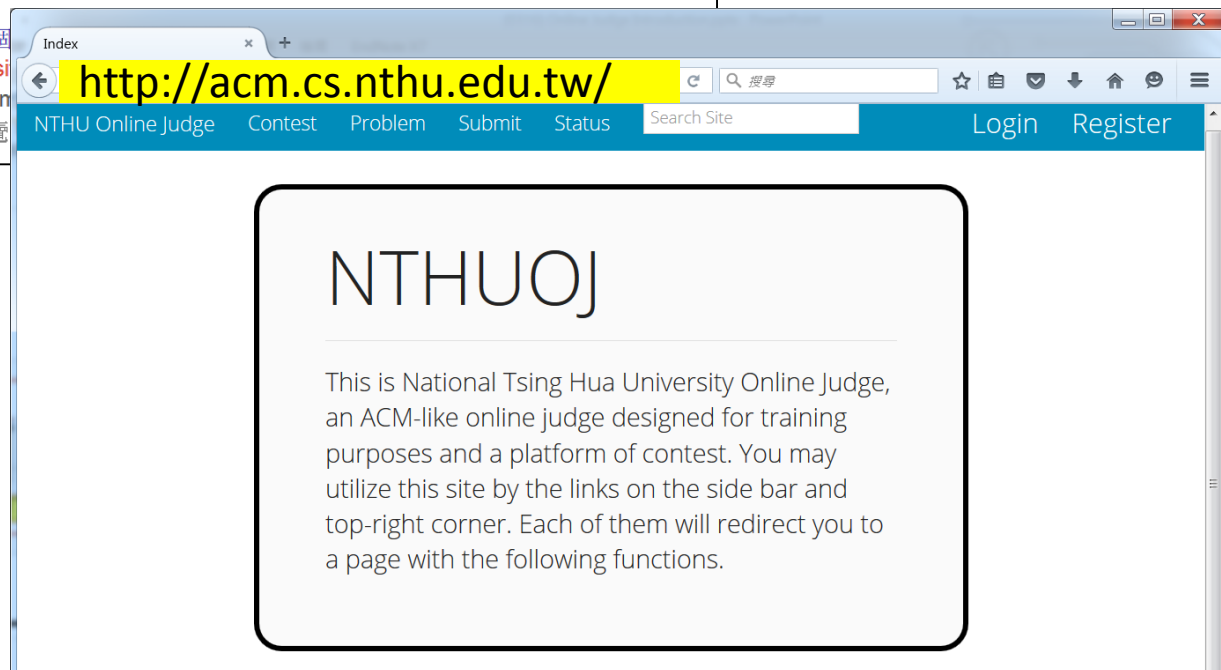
Index

http://acm.cs.nthu.edu.tw/

搜尋

NTHU Online Judge Contest Problem Submit Status Search Site Login Register

NTHUOJ

This is National Tsing Hua University Online Judge, an ACM-like online judge designed for training purposes and a platform of contest. You may utilize this site by the links on the side bar and top-right corner. Each of them will redirect you to a page with the following functions.